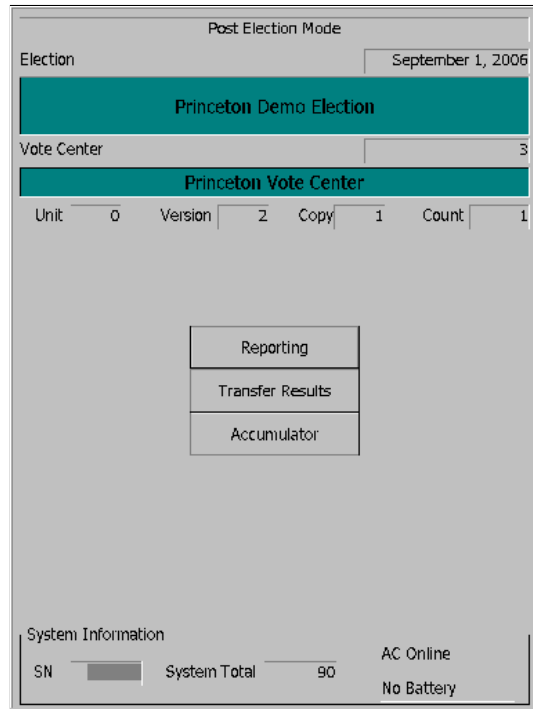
Post Election Mode

Election September 1, 2006

Princeton Demo Election

Vote Center 3

Princeton Vote Center

Unit 0 Version 2 Copy 1 Count 1

Reporting

Transfer Results

Accumulator

System Information

SN System Total 90

AC Online

No Battery